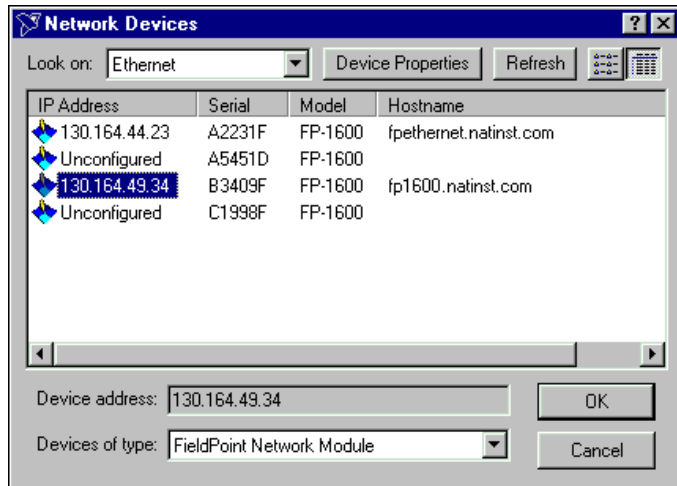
Network Devices

Look on: Ethernet

Device Properties

Refresh

| IP Address | Serial | Model | Hostname |
|---|---|---|---|
| 130.164.44.23 | A2231F | FP-1600 | fpethernet.natinst.com |
| Unconfigured | A5451D | FP-1600 | |
| 130.164.49.34 | B3409F | FP-1600 | fp1600.natinst.com |
| Unconfigured | C1998F | FP-1600 | |

Device address: 130.164.49.34

OK

Devices of type: FieldPoint Network Module

Cancel